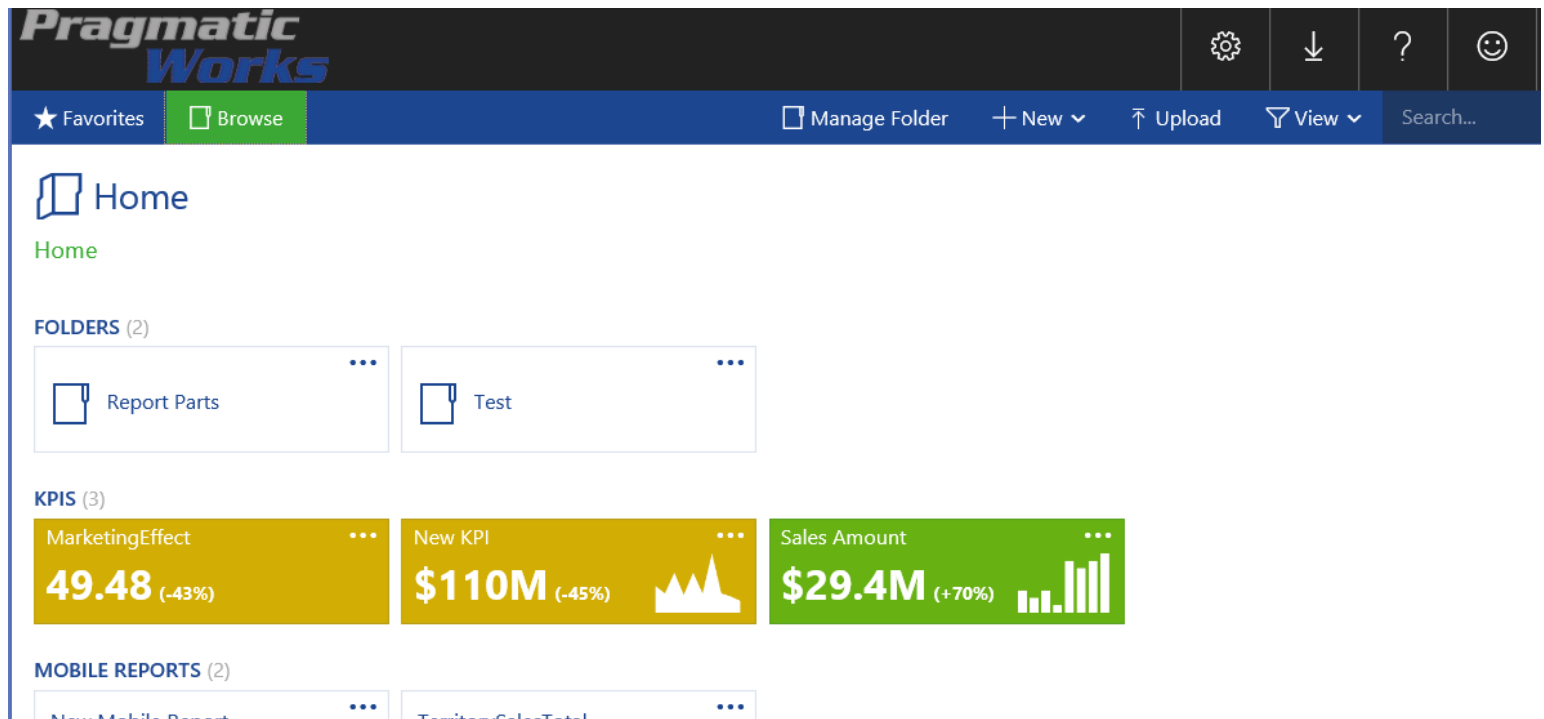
Pragmatic Works

Favorites
Browse
Manage Folder
New
Upload
View
Search...

Home

Home

FOLDERS (2)

...
Report Parts

...
Test

KPIS (3)

MarketingEffect ...
49.48 (-43%)

New KPI ...
$110M (-45%)

Sales Amount ...
$29.4M (+70%)

MOBILE REPORTS (2)

... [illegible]

... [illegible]